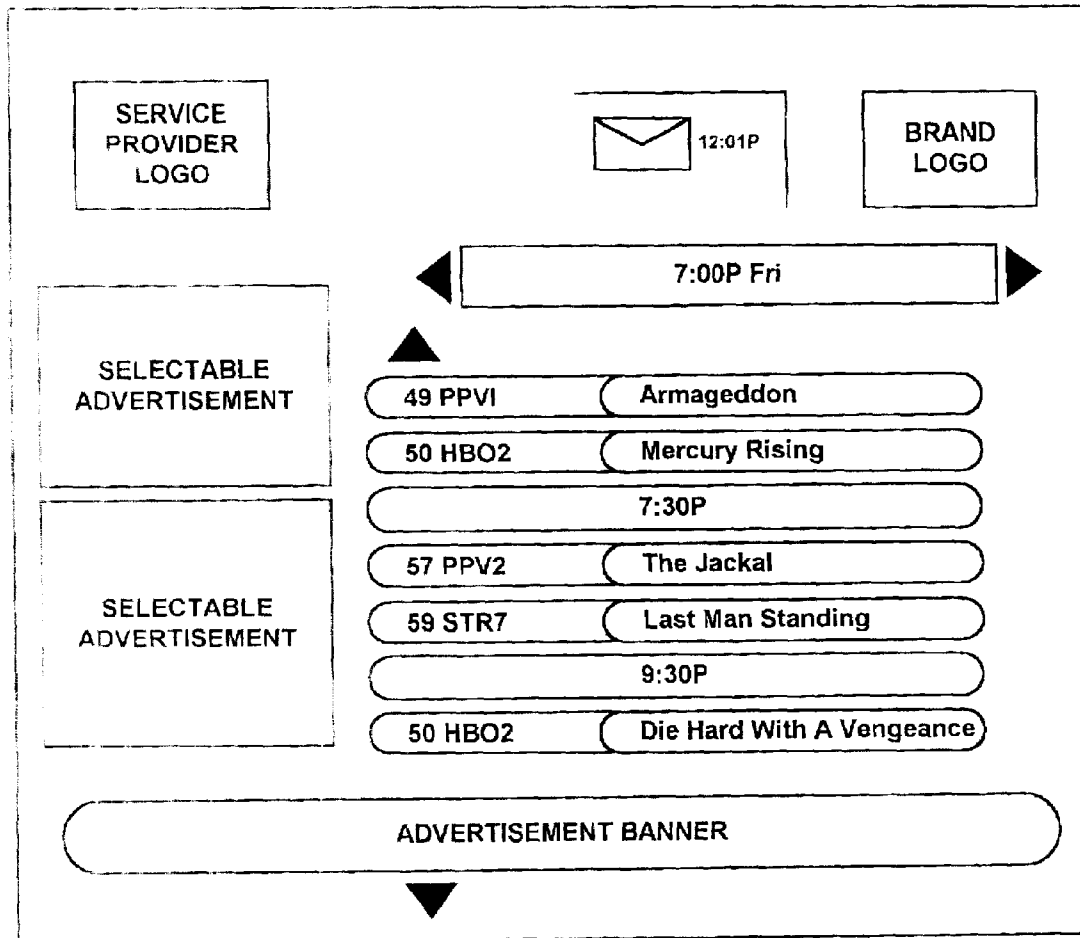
SERVICE PROVIDER LOGO

12:01P

BRAND LOGO

7:00P Fri

SELECTABLE ADVERTISEMENT

SELECTABLE ADVERTISEMENT

49 PPVI Armageddon

50 HBO2 Mercury Rising

7:30P

57 PPV2 The Jackal

59 STR7 Last Man Standing

9:30P

50 HBO2 Die Hard With A Vengeance

ADVERTISEMENT BANNER